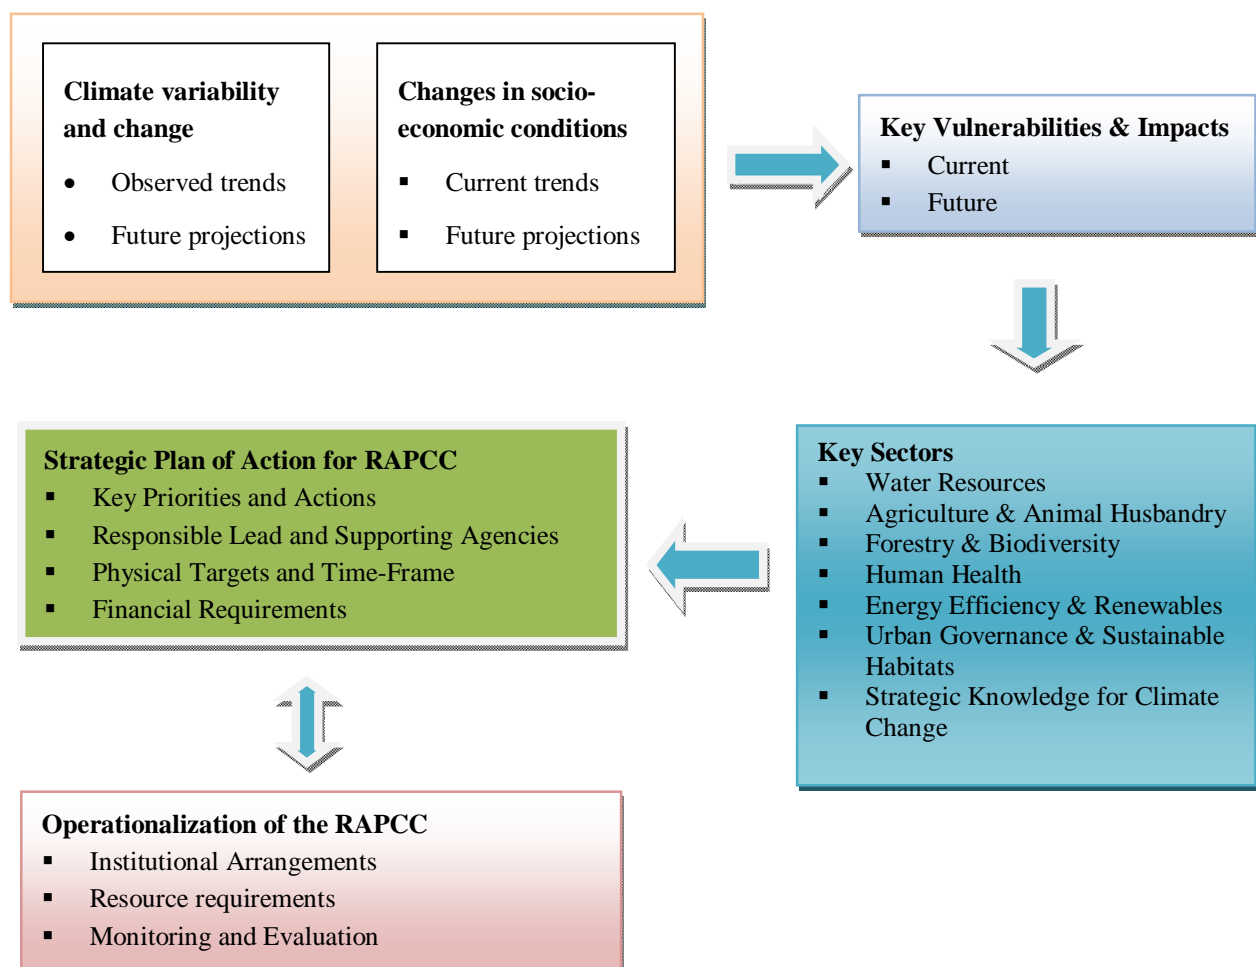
Climate variability and change

- Observed trends
- Future projections

Changes in socio-economic conditions

- Current trends
- Future projections

Key Vulnerabilities & Impacts

- Current
- Future

Key Sectors

- Water Resources
- Agriculture & Animal Husbandry
- Forestry & Biodiversity
- Human Health
- Energy Efficiency & Renewables
- Urban Governance & Sustainable Habitats
- Strategic Knowledge for Climate Change

Strategic Plan of Action for RAPCC

- Key Priorities and Actions
- Responsible Lead and Supporting Agencies
- Physical Targets and Time-Frame
- Financial Requirements

Operationalization of the RAPCC

- Institutional Arrangements
- Resource requirements
- Monitoring and Evaluation